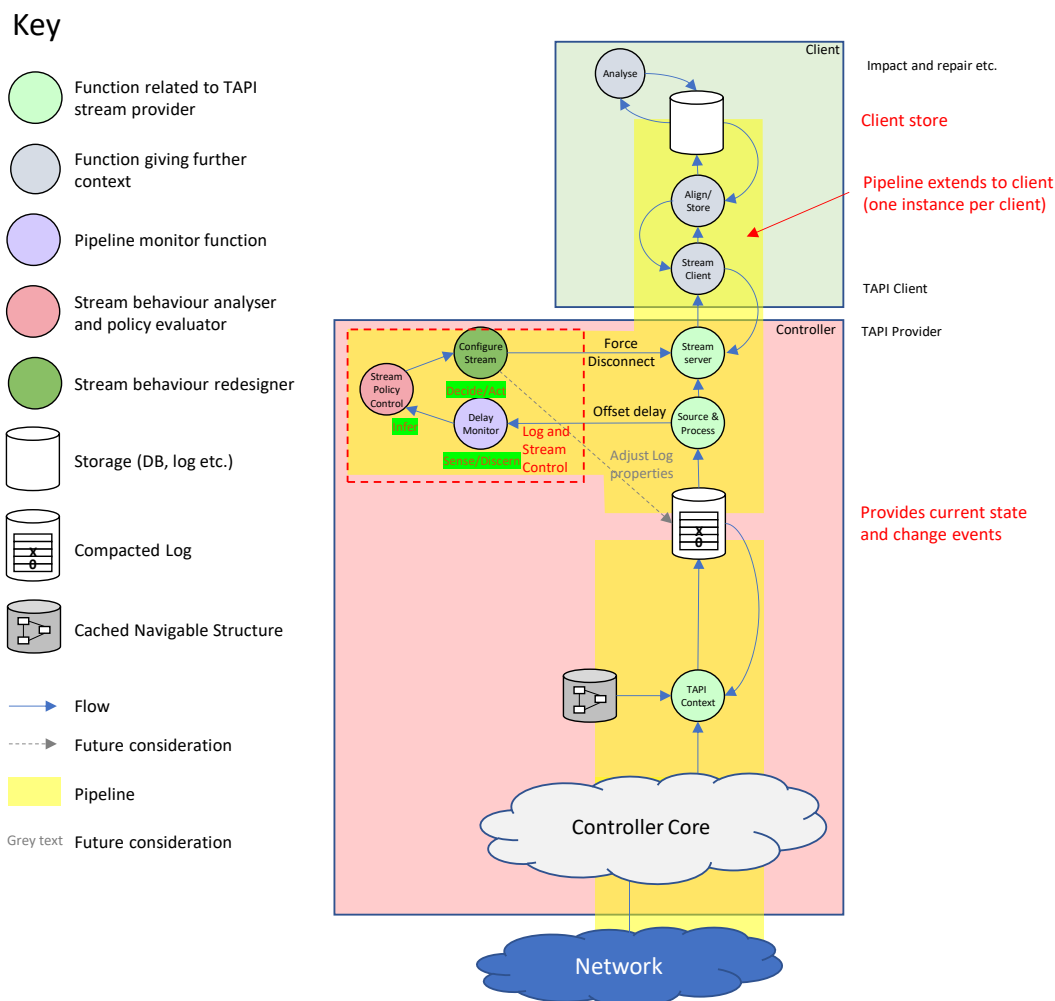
Key

Function related to TAPI stream provider

Function giving further context

Pipeline monitor function

Stream behaviour analyser and policy evaluator

Stream behaviour redesigner

Storage (DB, log etc.)

Compacted Log

Cached Navigable Structure

Flow

Future consideration

Pipeline

Grey text Future consideration

Client

Impact and repair etc.

Analyse

Client store

Align/ Store

Pipeline extends to client (one instance per client)

Stream Client

TAPI Client

Controller

TAPI Provider

Configure Stream

Force Disconnect

Stream server

Stream Policy Control

Decide/Act

Delay Monitor

Offset delay

Source & Process

Infer

Log and Stream Control

Sense/Discern

Adjust Log properties

Provides current state and change events

TAPI Context

Controller Core

Network